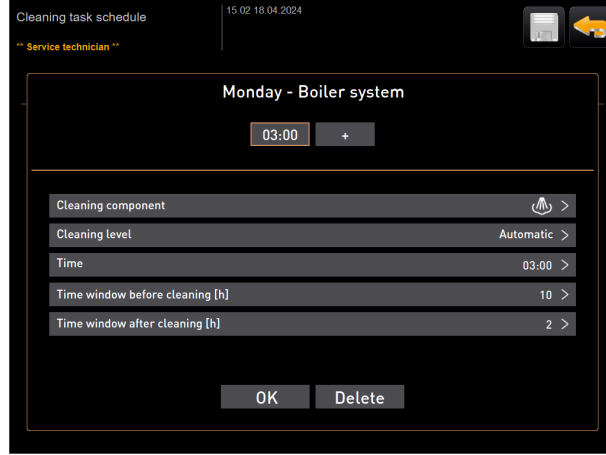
Cleaning task schedule
** Service technician **
15 02 18.04.2024

Monday - Boiler system

03:00 +

Cleaning component >
Cleaning level Automatic >
Time 03:00 >
Time window before cleaning [h] 10 >
Time window after cleaning [h] 2 >

OK Delete